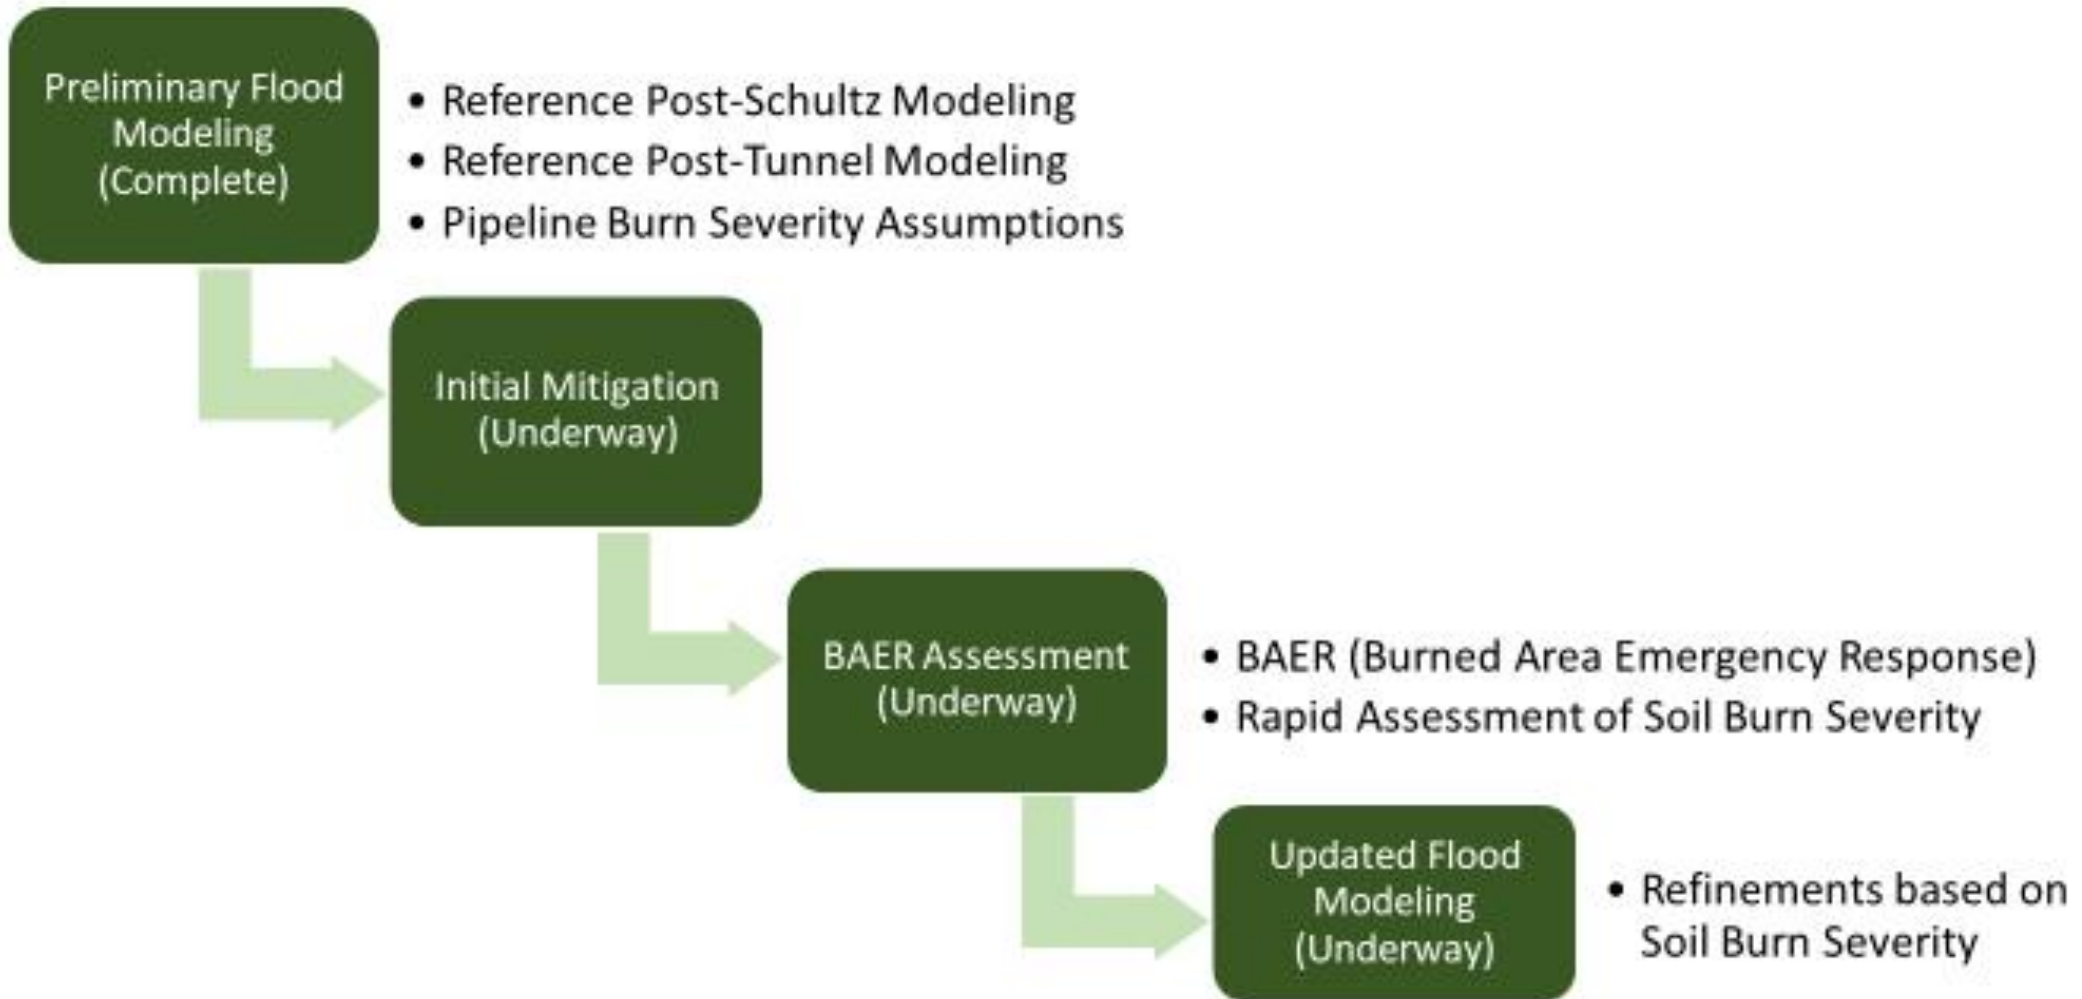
Preliminary Flood Modeling (Complete)

- Reference Post-Schultz Modeling
- Reference Post-Tunnel Modeling
- Pipeline Burn Severity Assumptions

Initial Mitigation (Underway)

BAER Assessment (Underway)

- BAER (Burned Area Emergency Response)
- Rapid Assessment of Soil Burn Severity

Updated Flood Modeling (Underway)

- Refinements based on Soil Burn Severity